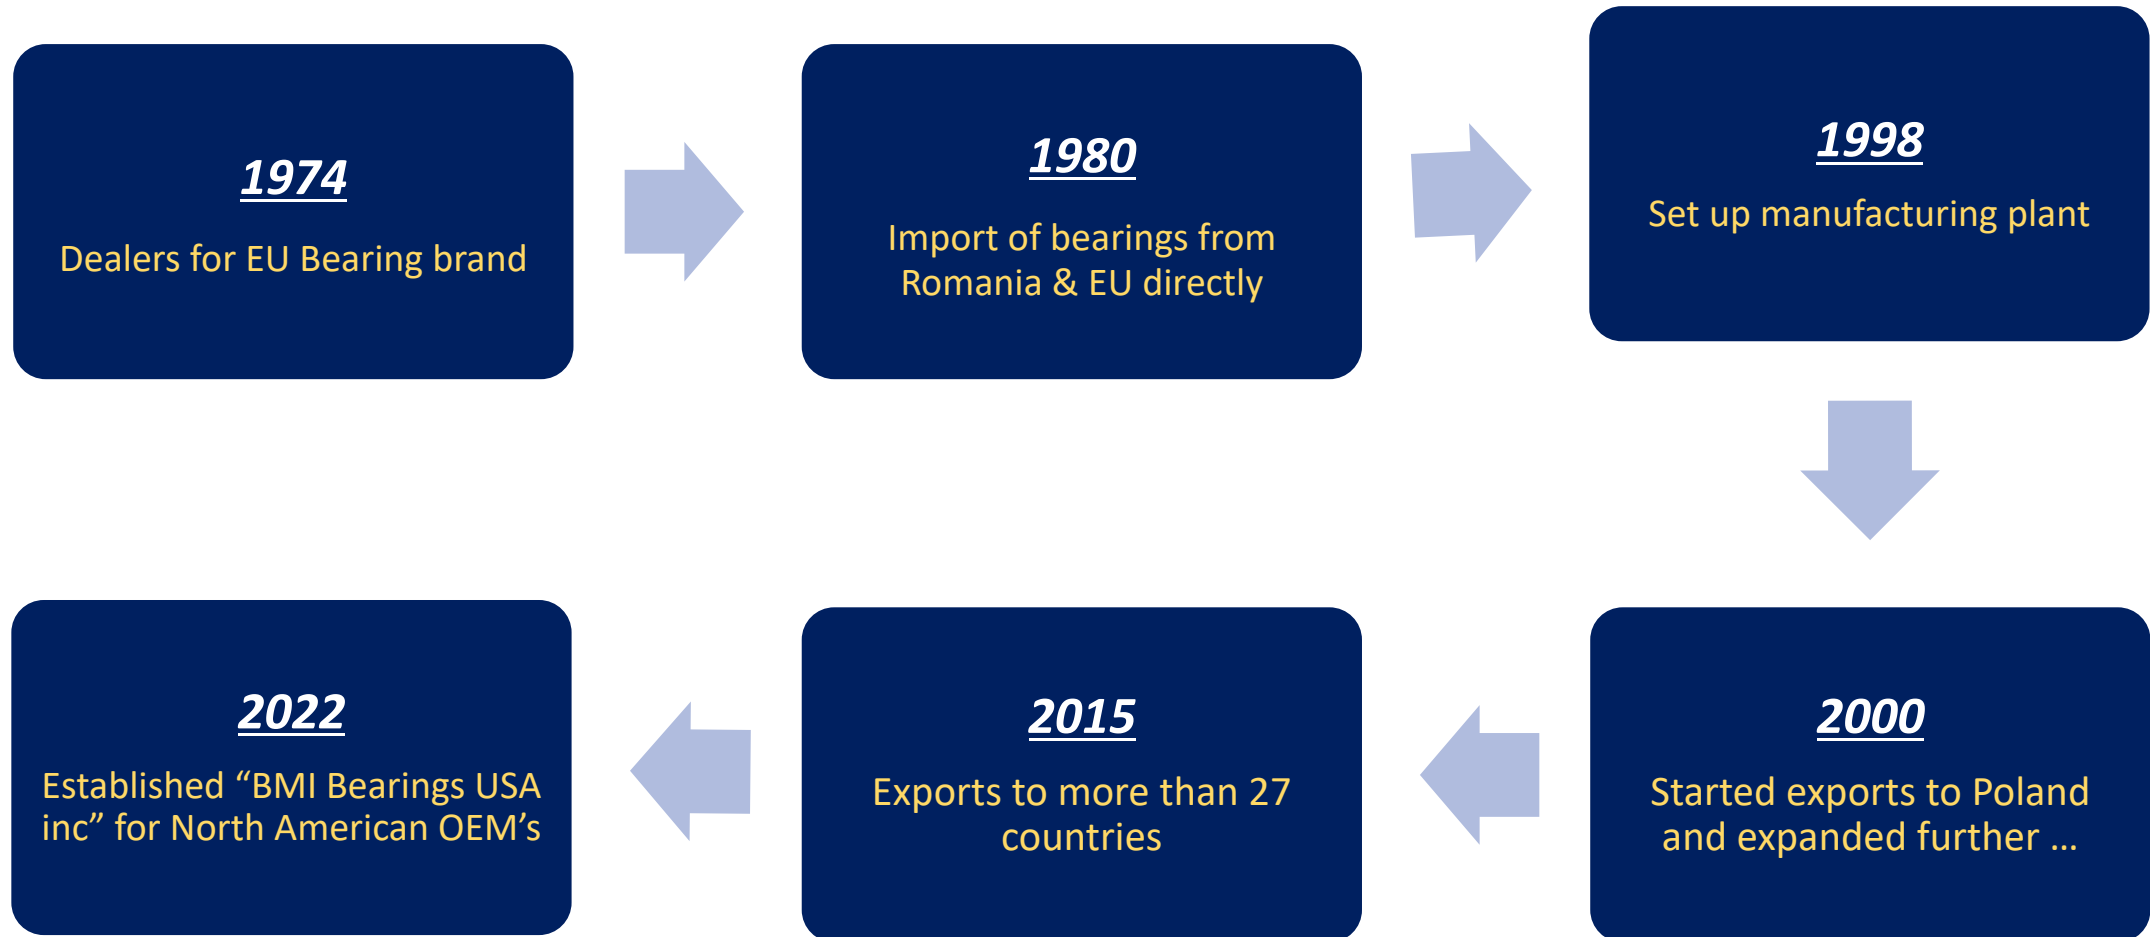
1974

Dealers for EU Bearing brand

1980

Import of bearings from Romania & EU directly

1998

Set up manufacturing plant

2000

Started exports to Poland and expanded further …

2015

Exports to more than 27 countries

2022

Established “BMI Bearings USA inc” for North American OEM’s